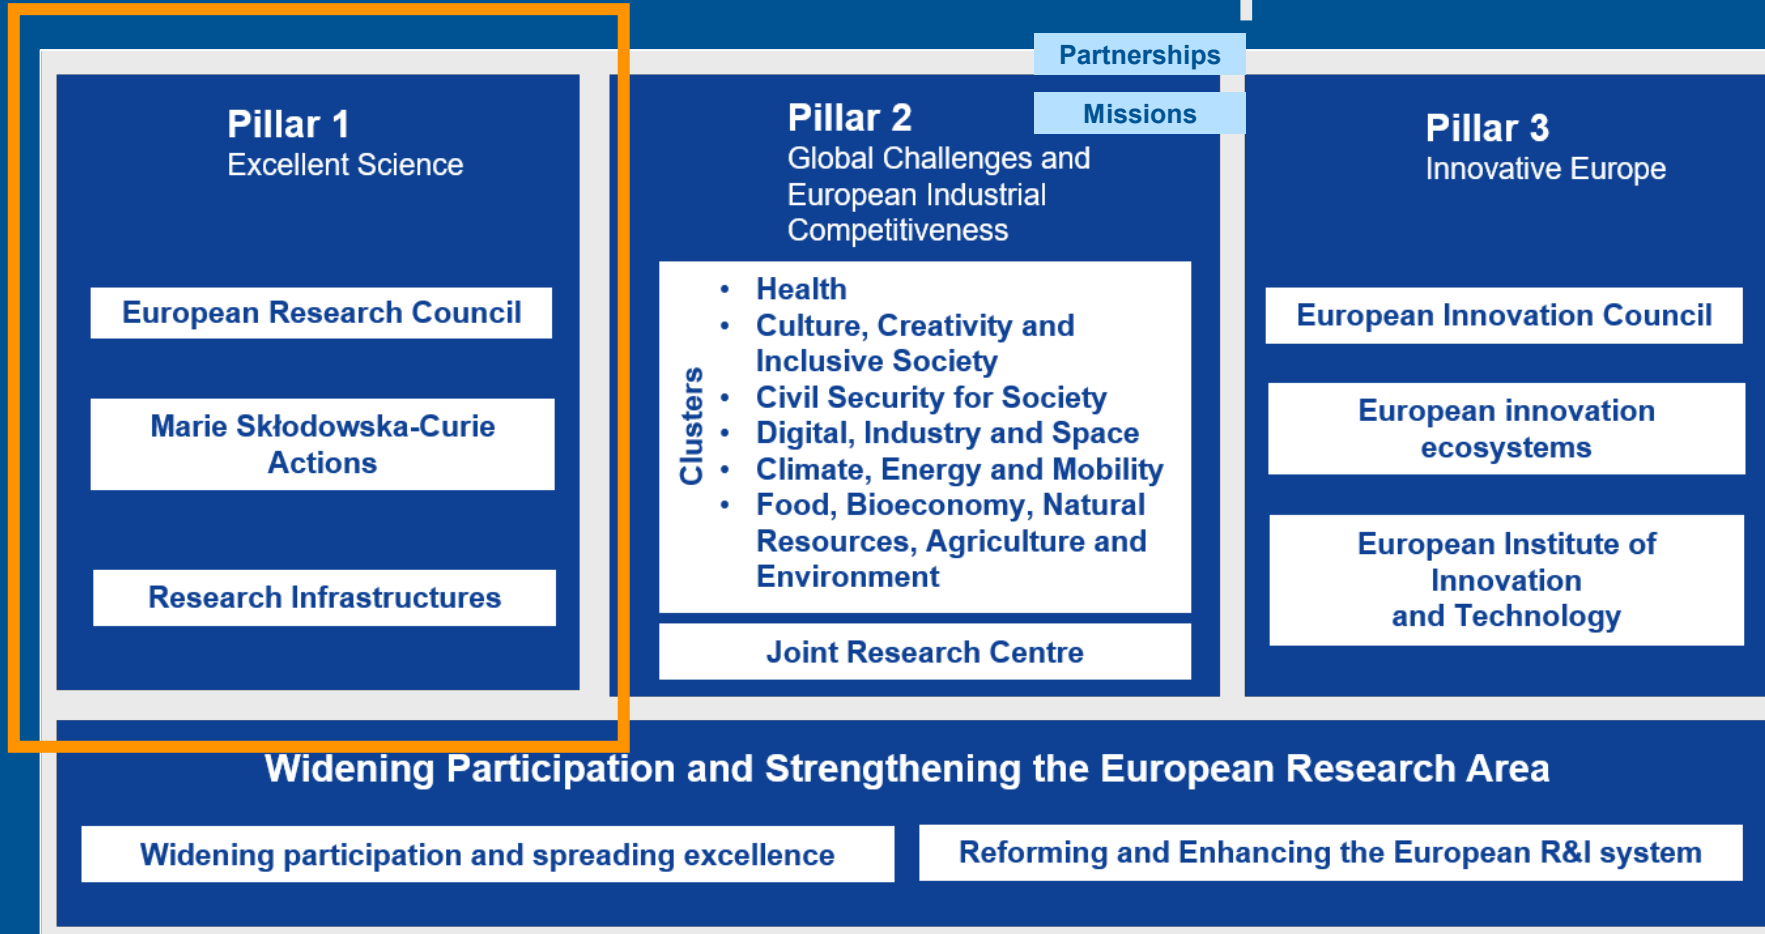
Partnerships

Missions

Pillar 1
Excellent Science

European Research Council

Marie Skłodowska-Curie Actions

Research Infrastructures

Pillar 2
Global Challenges and European Industrial Competitiveness

Clusters

- Health
- Culture, Creativity and Inclusive Society
- Civil Security for Society
- Digital, Industry and Space
- Climate, Energy and Mobility
- Food, Bioeconomy, Natural Resources, Agriculture and Environment

Joint Research Centre

Pillar 3
Innovative Europe

European Innovation Council

European innovation ecosystems

European Institute of Innovation and Technology

Widening Participation and Strengthening the European Research Area

Widening participation and spreading excellence

Reforming and Enhancing the European R&I system